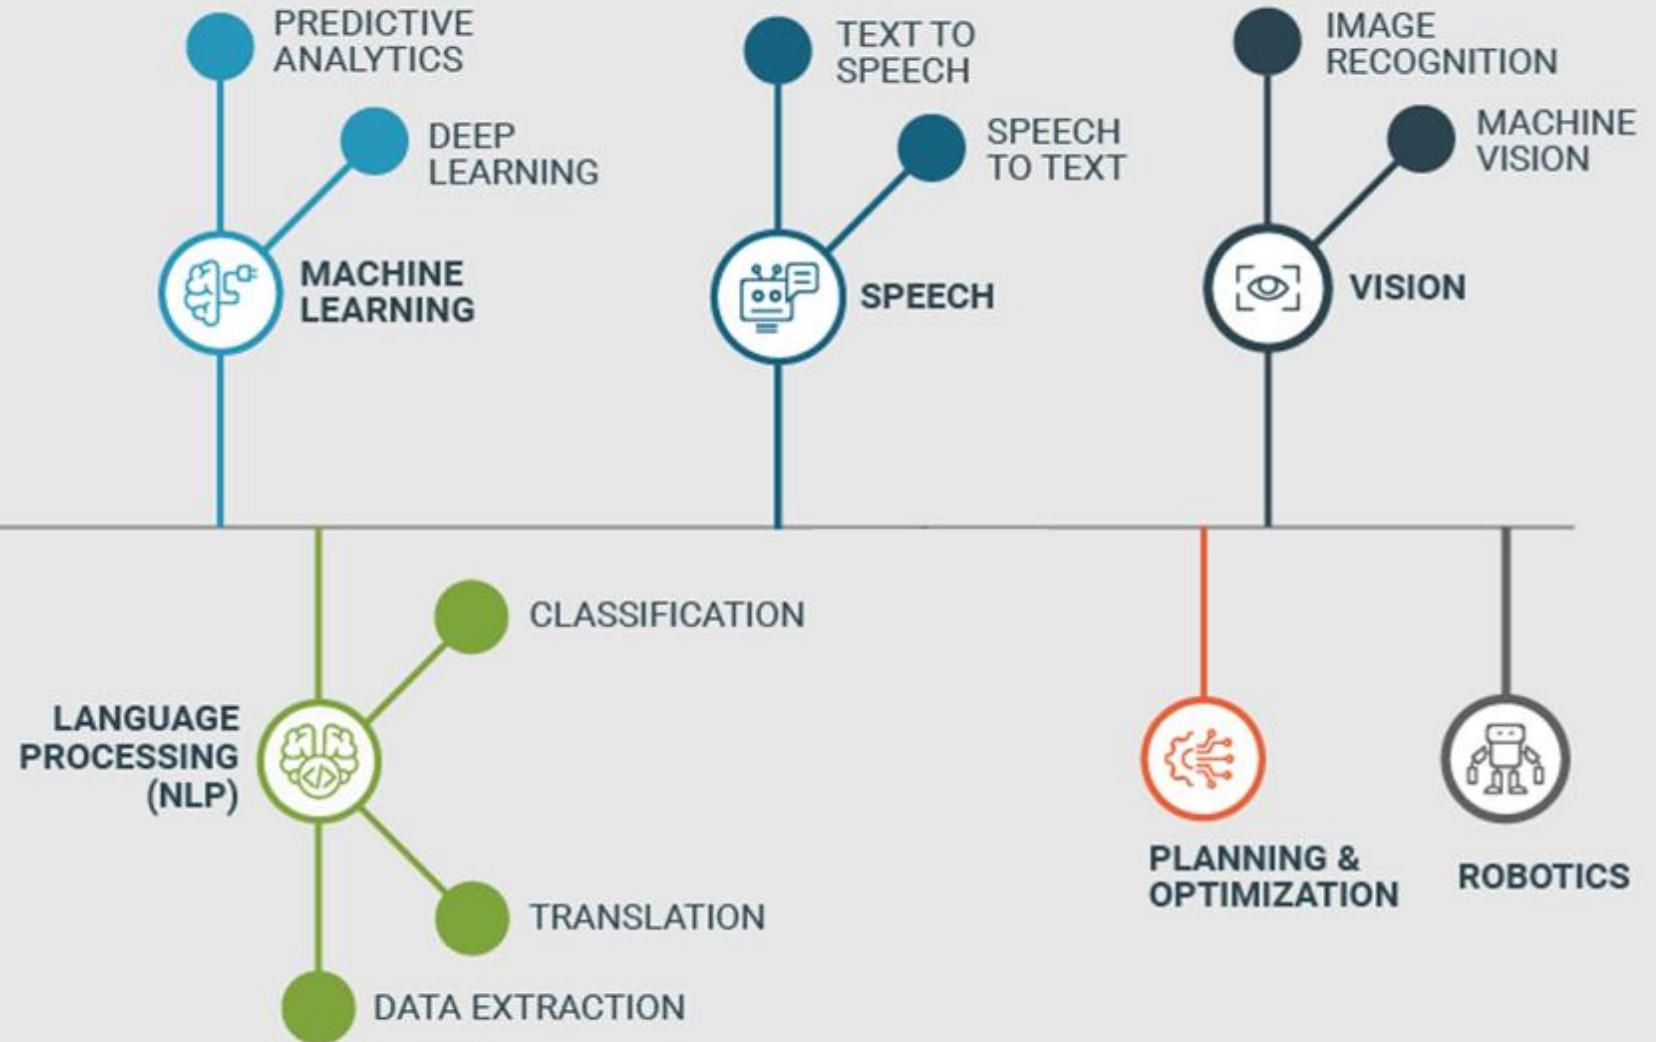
PREDICTIVE ANALYTICS

DEEP LEARNING

MACHINE LEARNING

TEXT TO SPEECH

SPEECH TO TEXT

SPEECH

IMAGE RECOGNITION

MACHINE VISION

VISION

CLASSIFICATION

LANGUAGE PROCESSING (NLP)

TRANSLATION

DATA EXTRACTION

PLANNING & OPTIMIZATION

ROBOTICS